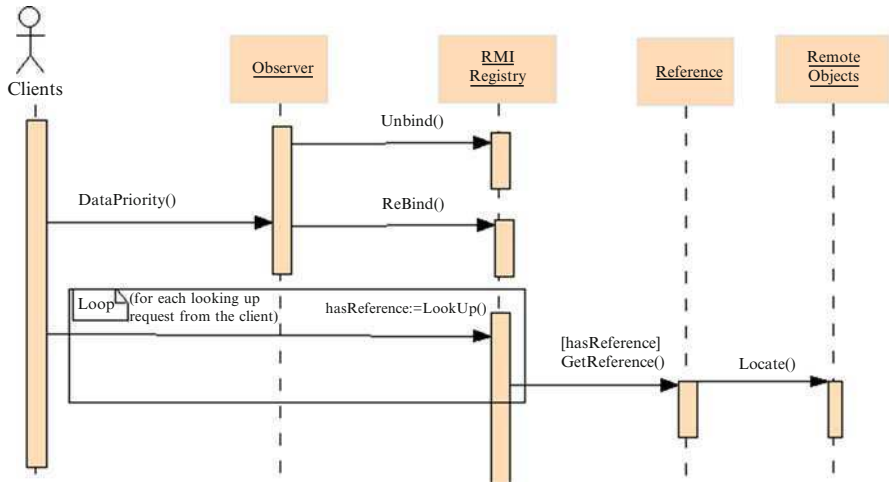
Clients

Observer

RMI Registry

Reference

Remote Objects

Unbind()

DataPriority()

ReBind()

Loop (for each looking up request from the client)

hasReference:=LookUp()

[hasReference] GetReference()

Locate()